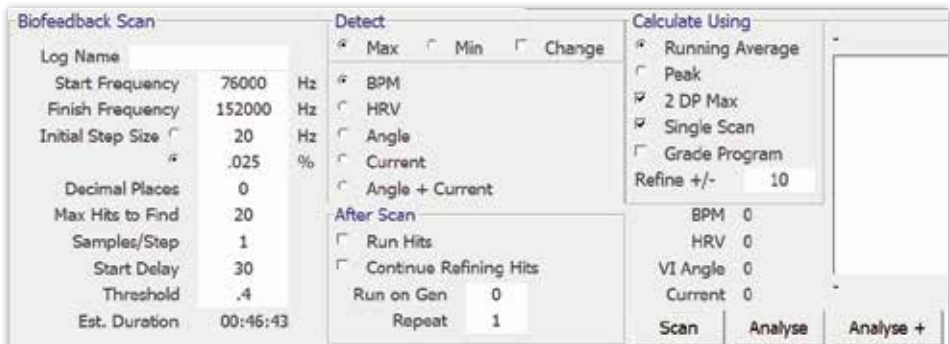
Biofeedback Scan

Log Name

| | | |
|---|---|---|
| Start Frequency | 76000 | Hz |
| Finish Frequency | 152000 | Hz |
| Initial Step Size | 20 | Hz |
| | .025 | % |
| Decimal Places | 0 | |
| Max Hits to Find | 20 | |
| Samples/Step | 1 | |
| Start Delay | 30 | |
| Threshold | .4 | |
| Est. Duration | 00:46:43 | |

Detect

Max Min Change

BPM
HRV
Angle
Current
Angle + Current

After Scan

Run Hits
Continue Refining Hits
Run on Gen 0
Repeat 1

Calculate Using

Running Average
Peak
2 DP Max
Single Scan
Grade Program
Refine +/- 10

BPM 0
HRV 0
VI Angle 0
Current 0

Scan Analyse Analyse +